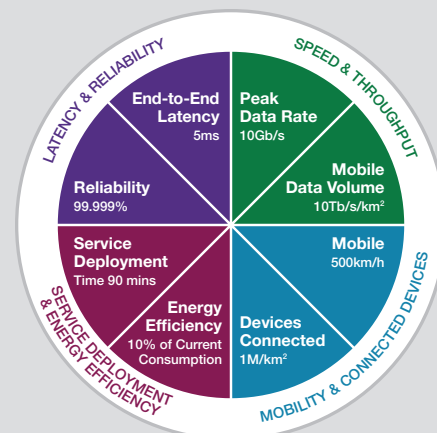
LATENCY & RELIABILITY

SPEED & THROUGHPUT

End-to-End Latency
5ms

Peak Data Rate
10Gb/s

Reliability
99.999%

Mobile Data Volume
10Tb/s/km$^2$

Service Deployment
Time 90 mins

Mobile
500km/h

Energy Efficiency
10% of Current Consumption

Devices Connected
1M/km$^2$

SERVICE DEPLOYMENT & ENERGY EFFICIENCY

MOBILITY & CONNECTED DEVICES